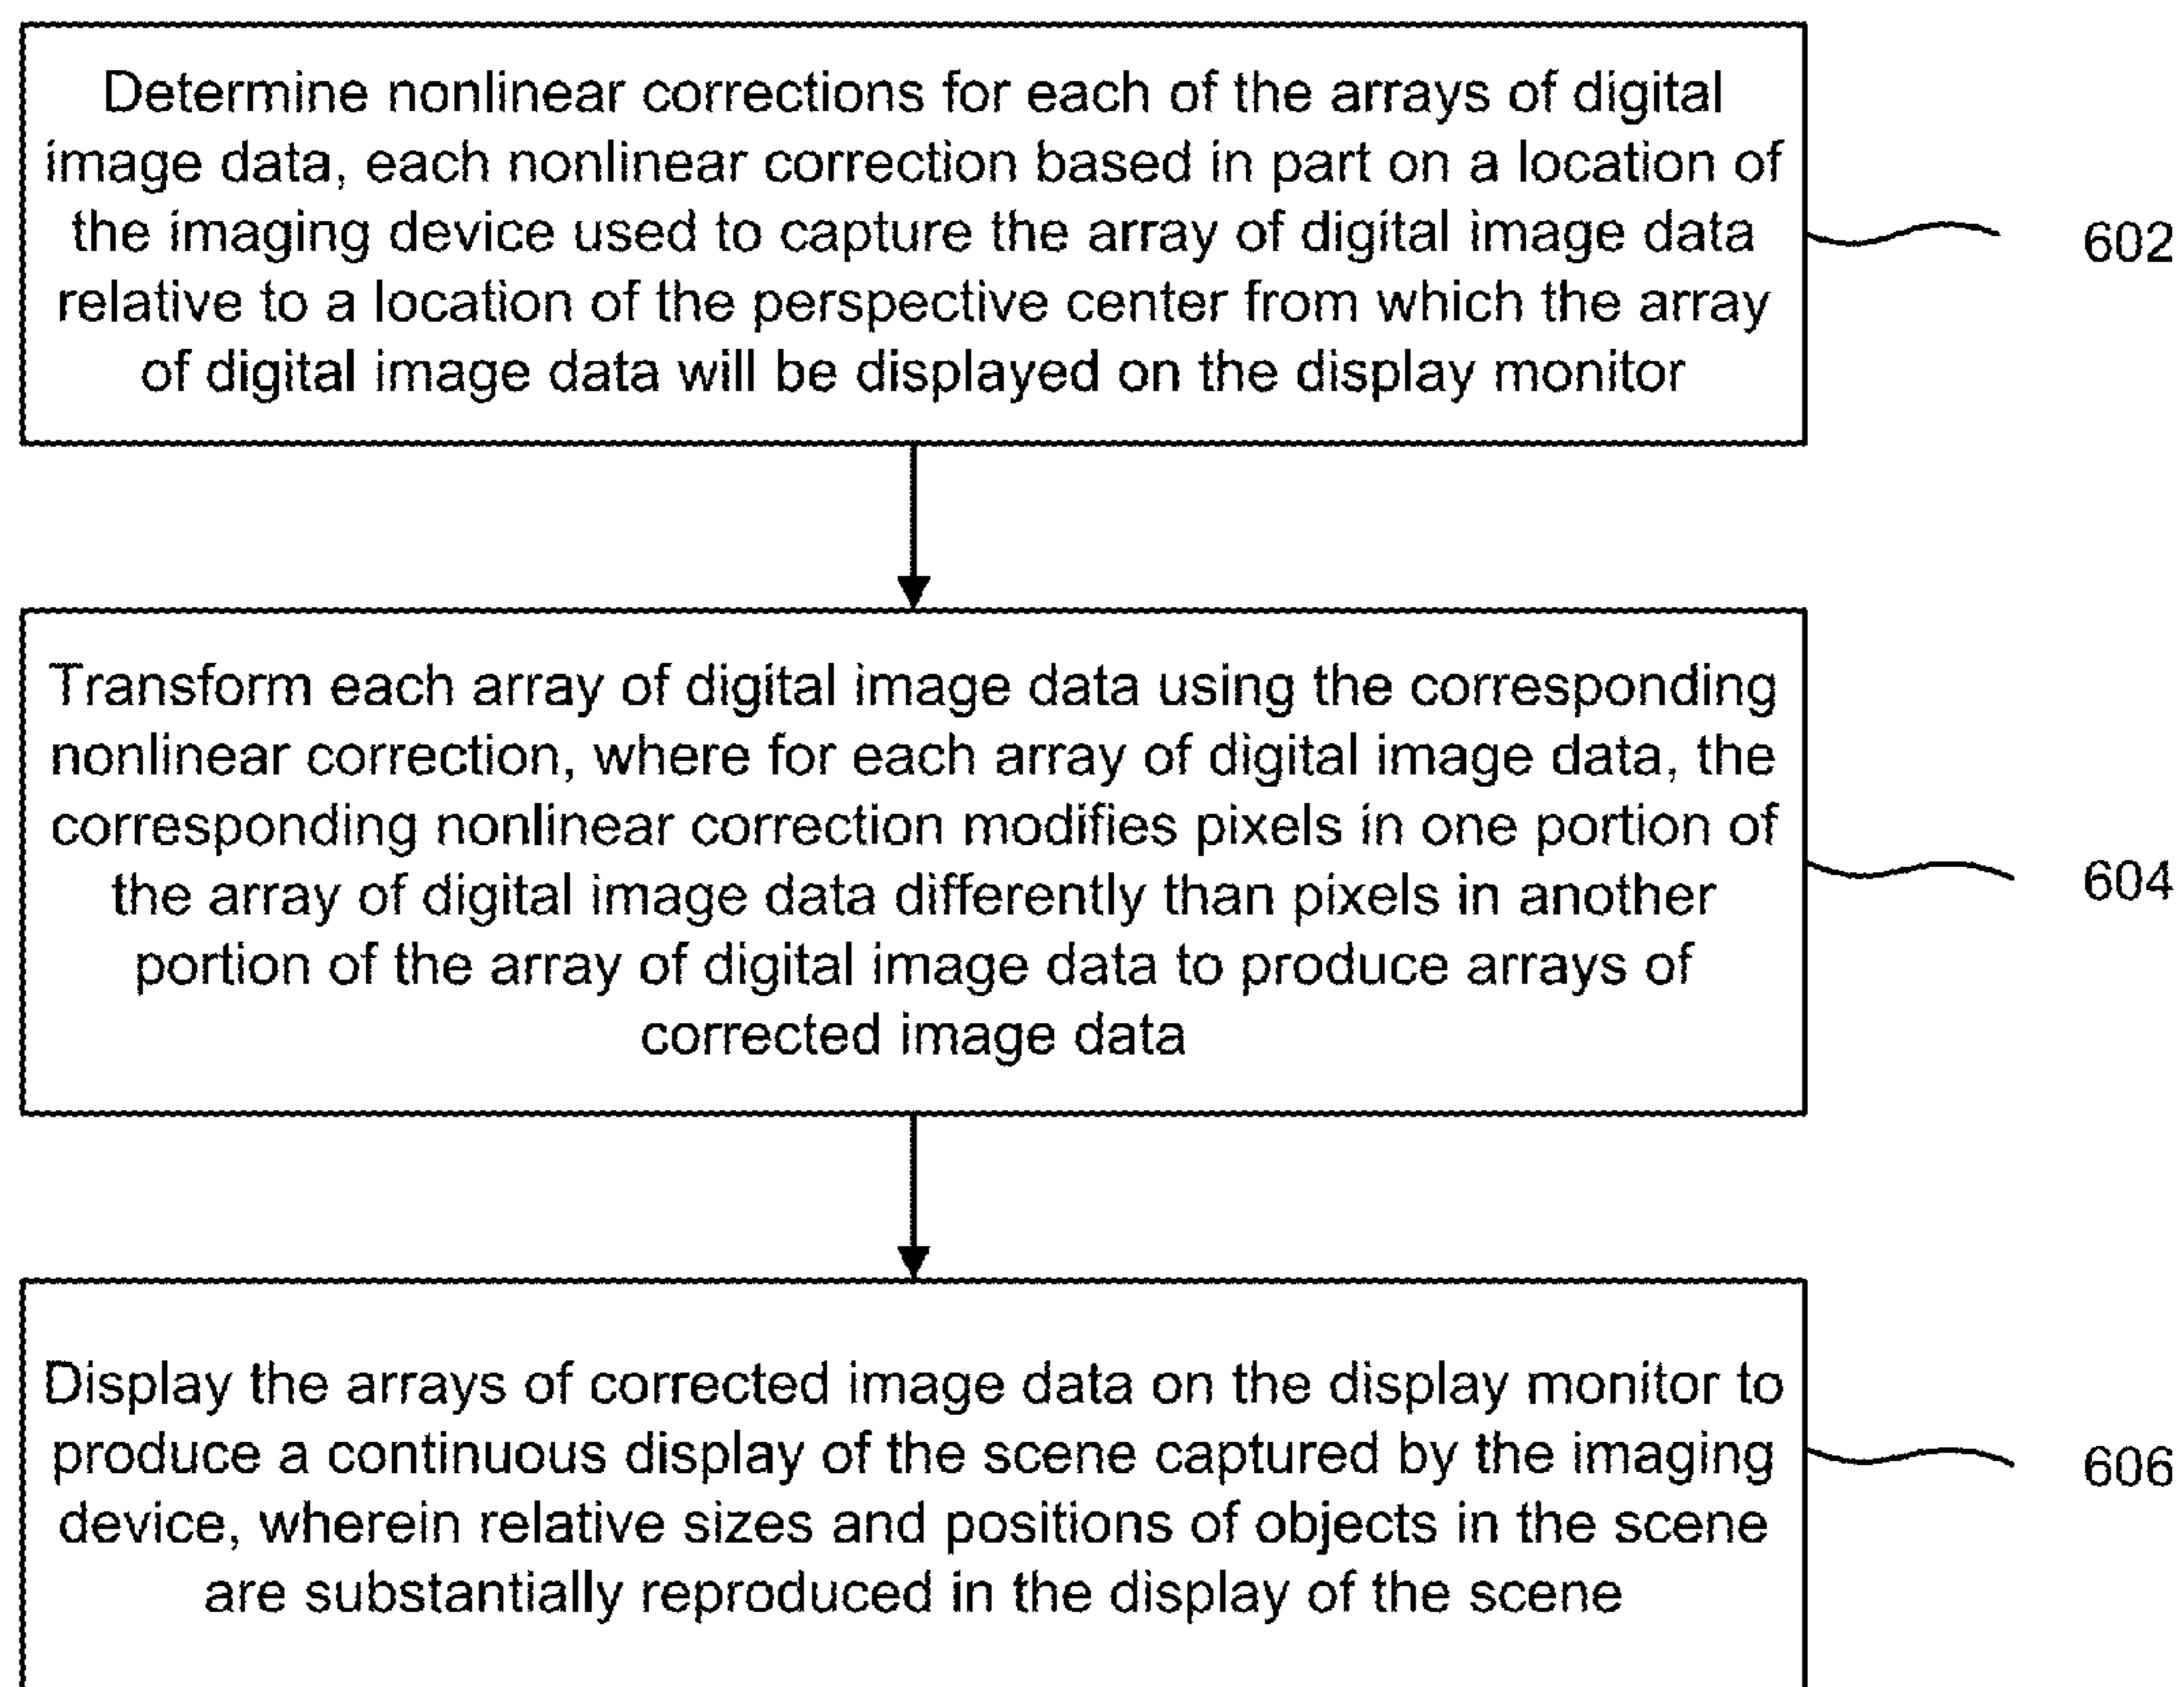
Determine nonlinear corrections for each of the arrays of digital image data, each nonlinear correction based in part on a location of the imaging device used to capture the array of digital image data relative to a location of the perspective center from which the array of digital image data will be displayed on the display monitor

602

Transform each array of digital image data using the corresponding nonlinear correction, where for each array of digital image data, the corresponding nonlinear correction modifies pixels in one portion of the array of digital image data differently than pixels in another portion of the array of digital image data to produce arrays of corrected image data

604

Display the arrays of corrected image data on the display monitor to produce a continuous display of the scene captured by the imaging device, wherein relative sizes and positions of objects in the scene are substantially reproduced in the display of the scene

606